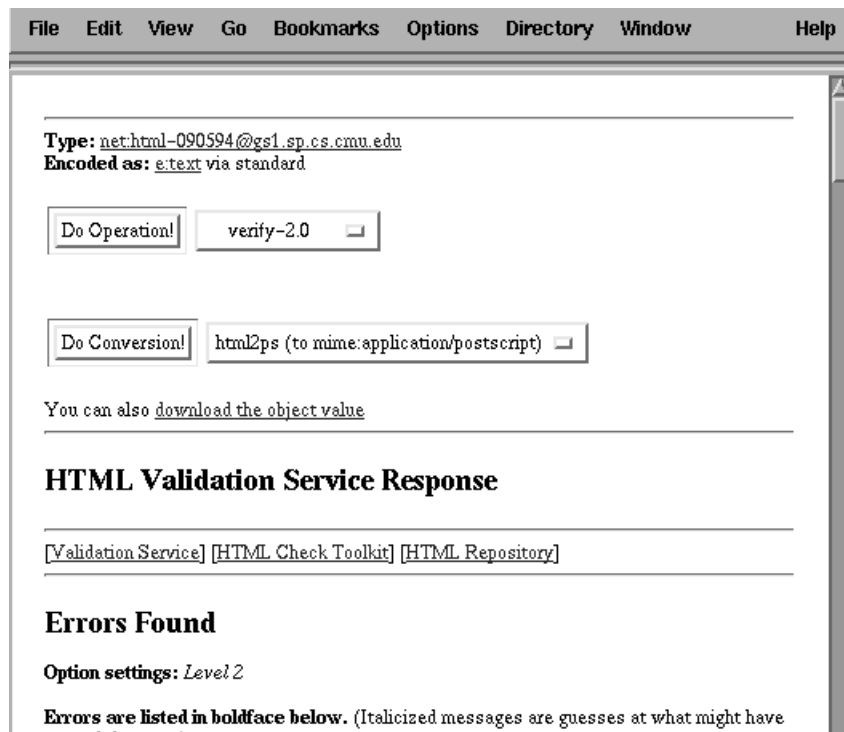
File Edit View Go Bookmarks Options Directory Window Help

Type: net:html-090594@gs1.sp.cs.cmu.edu
Encoded as: e:text via standard

Do Operation! verify-2.0

Do Conversion! html2ps (to mime:application/postscript)

You can also download the object value

HTML Validation Service Response

[Validation Service] [HTML Check Toolkit] [HTML Repository]

Errors Found

Option settings: Level 2

Errors are listed in boldface below. (Italicized messages are guesses at what might have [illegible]